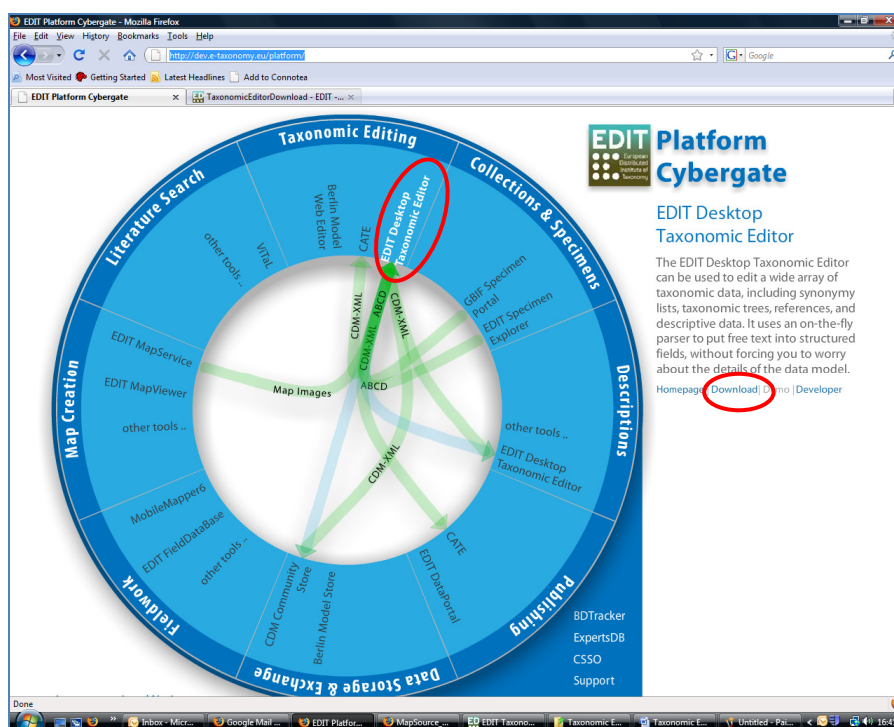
EDIT Platform Cybergate - Mozilla Firefox

File Edit View History Bookmarks Tools Help

http://dev.e-taxonomy.eu/platform/

Google

Most Visited Getting Started Latest Headlines Add to Connotea

EDIT Platform Cybergate ×

TaxonomicEditorDownload - EDIT -... ×

Taxonomic Editing

Collections & Specimens

Descriptions

Publishing

Data Storage & Exchange

Fieldwork

Map Creation

Literature Search

Berlin Model Web Editor

EDIT Desktop Taxonomic Editor

CATE

ViTaL

other tools ..

GBIF Specimen Portal

EDIT Specimen Explorer

EDIT MapService

EDIT MapViewer

other tools ..

Map Images

CDM-XML

CDM-XML ABCD

CDM-XML

ABCD

CDM-XML

other tools ..

EDIT Desktop Taxonomic Editor

MobileMapper6

EDIT FieldDataBase

other tools ..

CDM Community Store

Berlin Model Store

EDIT DataPortal

CATE

EDIT Platform Cybergate

European Distributed Institute of Taxonomy

EDIT Desktop Taxonomic Editor

The EDIT Desktop Taxonomic Editor can be used to edit a wide array of taxonomic data, including synonymy lists, taxonomic trees, references, and descriptive data. It uses an on-the-fly parser to put free text into structured fields, without forcing you to worry about the details of the data model.

Homepage | Download | Demo | Developer

BDTracker

ExpertsDB

CSSO

Support

Done

Inbox - Micr... Google Mail ... EDIT Platfor... MapSource ... EDIT Taxono... Taxonomic E... Taxonomic E... Untitled - Pai...